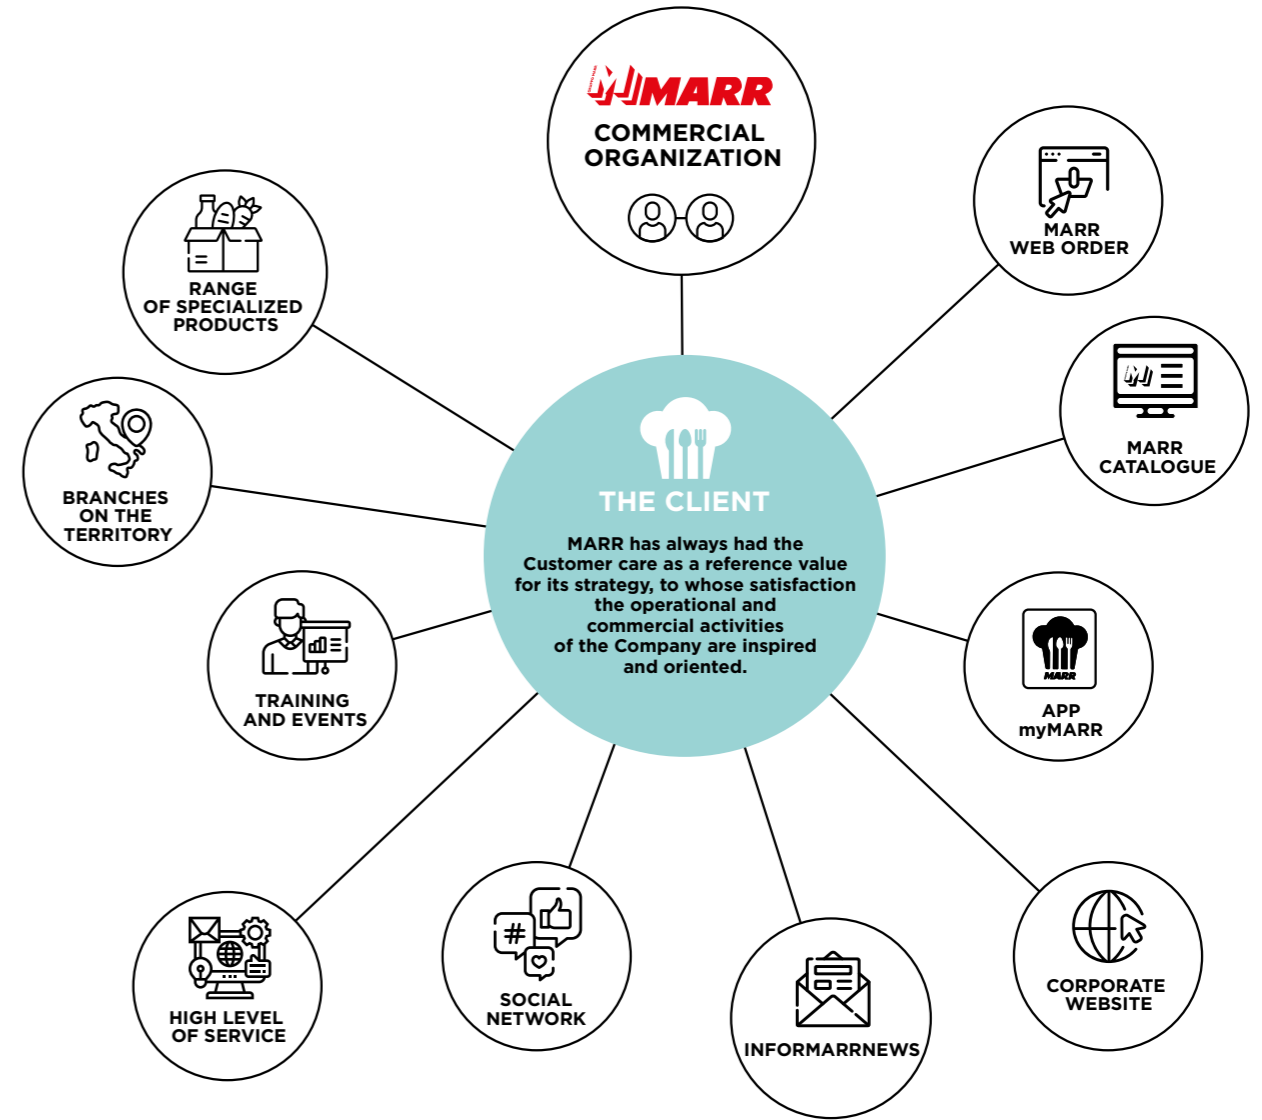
MARR
COMMERCIAL ORGANIZATION

MARR WEB ORDER

MARR CATALOGUE

APP myMARR

CORPORATE WEBSITE

INFORMARRNEWS

SOCIAL NETWORK

HIGH LEVEL OF SERVICE

TRAINING AND EVENTS

BRANCHES ON THE TERRITORY

RANGE OF SPECIALIZED PRODUCTS

THE CLIENT

MARR has always had the Customer care as a reference value for its strategy, to whose satisfaction the operational and commercial activities of the Company are inspired and oriented.

MARR